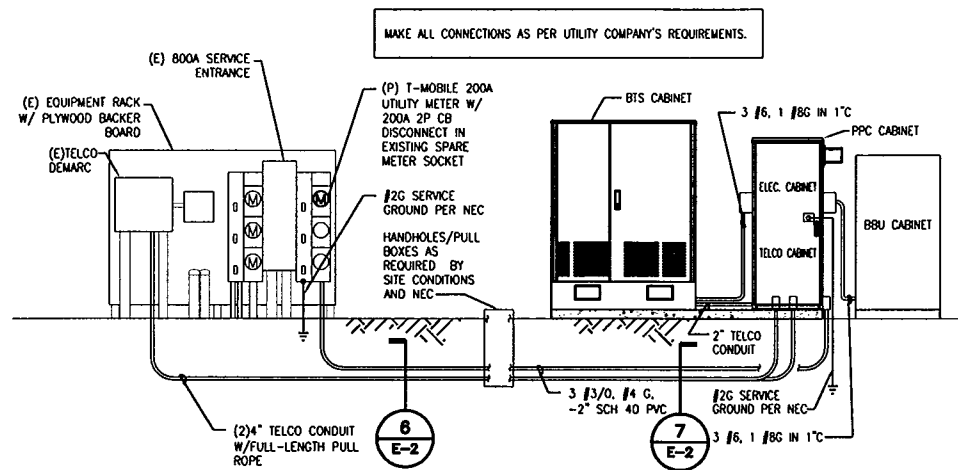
MAKE ALL CONNECTIONS AS PER UTILITY COMPANY'S REQUIREMENTS.

(E) 800A SERVICE ENTRANCE

(E) EQUIPMENT RACK W/ PLYWOOD BACKER BOARD

(E)TELCO DEMARC

(P) T-MOBILE 200A UTILITY METER W/ 200A 2P CB DISCONNECT IN EXISTING SPARE METER SOCKET

#2G SERVICE GROUND PER NEC

HANDHOLES/PULL BOXES AS REQUIRED BY SITE CONDITIONS AND NEC

BTS CABINET

3 #6, 1 #8G IN 1"C

PPC CABINET

ELEC. CABINET

TELCO CABINET

BBU CABINET

M

M

M

2" TELCO CONDUIT

3 #3/0, #4 G, -2" SCH 40 PVC

#2G SERVICE GROUND PER NEC

(2)4" TELCO CONDUIT W/FULL-LENGTH PULL ROPE

$\frac{6}{E-2}$

$\frac{7}{E-2}$

3 #6, 1 #8G IN 1"C